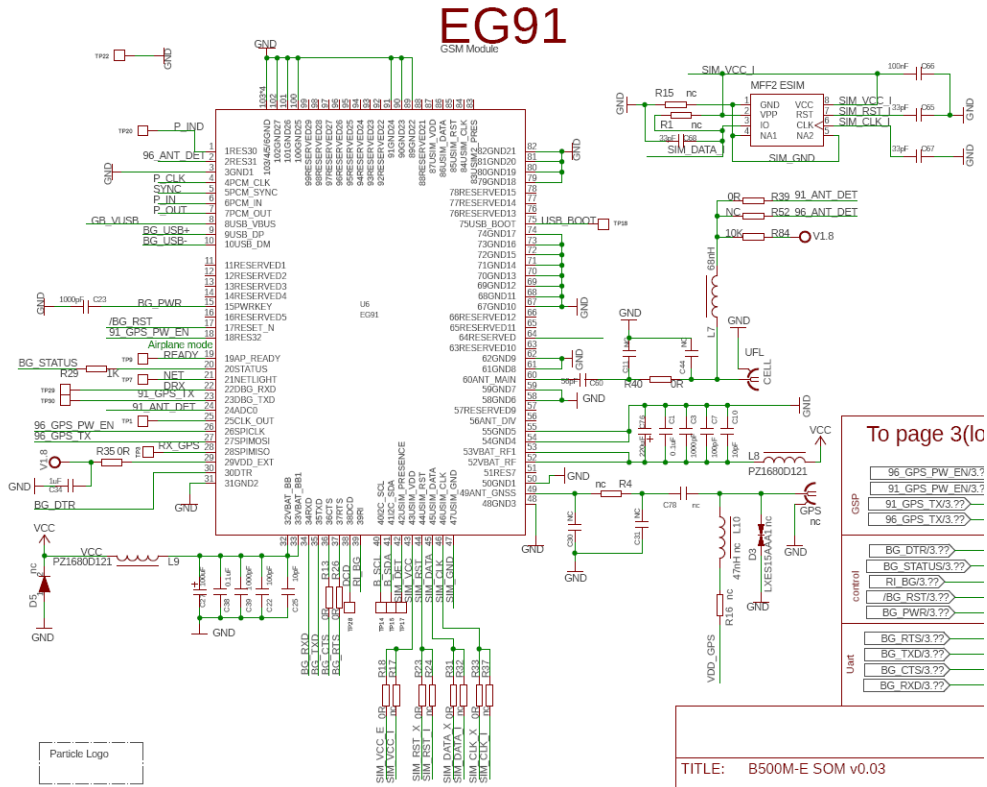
EG91
GSM Module

GND
TP22 GND
TP20 P_IND
96_ANT_DET
GND
P_CLK
SYNC
P_IN
P_OUT
GB_VUSB
BG_USB+
BG_USB-

1RES30
2RES31
3GND1
4PCM_CLK
5PCM_SYNC
6PCM_IN
7PCM_OUT
8USB_VBUS
9USB_DP
10USB_DM
11RESERVED1
12RESERVED2
13RESERVED3
14RESERVED4
15PWRKEY
16RESERVED5
17RESET_N
18RES32
19AP_READY
20STATUS
21NETLIGHT
22DBG_RXD
23DBG_TXD
24ADC0
25CLK_OUT
26SPICLK
27SPIMOSI
28SPIMISO
29VDD_EXT
30DTR
31GND2

GND 1000pF C23 BG_PWR
/BG_RST
91_GPS_PW_EN
Airplane mode
READY
BG_STATUS TP9 R29 1K
NET TP7
DRX
TP29 91_GPS_TX
TP30
91_ANT_DET
96_GPS_PW_EN TP1
96_GPS_TX
RX_GPS TP6
V1.8 R35 0R
GND 1uF C34
BG_DTR
GND

U6
EG91

82GND21
81GND20
80GND19
79GND18
78RESERVED15
77RESERVED14
76RESERVED13
75USB_BOOT USB_BOOT TP18
74GND17
73GND16
72GND15
71GND14
70GND13
69GND12
68GND11
67GND10
66RESERVED12
65RESERVED11
64RESERVED
63RESERVED10
62GND9
61GND8
60ANT_MAIN
59GND7
58GND6
57RESERVED9
56ANT_DIV
55GND5
54GND4
53VBAT_RF1
52VBAT_RF
51RES7
50GND1
49ANT_GNSS
48GND3

32VBAT_BB
33VBAT_BB1
34RXD
35TXD
36CTS
37RTS
38DCD
39RI
40I2C_SCL
41I2C_SDA
42USIM_PRESENCE
43USIM_VDD
44USIM_RST
45USIM_DATA
46USIM_CLK
47USIM_GND

103GND
102GND26
101GND25
100GND24
99RESERVED29
98RESERVED28
97RESERVED27
96RESERVED26
95RESERVED25
94RESERVED24
93RESERVED23
92RESERVED22
91RESERVED21
90GND23
89GND22
88RESERVED20
87USIM_VDD
86USIM_DATA
85USIM_RST
84USIM_CLK
83USIM_PRES

SIM_VCC_I
100nF C66
MFF2 ESIM
R15 nc
GND
GND VCC
VPP RST
IO CLK
NA1 NA2
R1 nc
33pF C68
SIM_DATA
SIM_GND
SIM_VCC_I
SIM_RST_I
SIM_CLK_I
33pF C65
33pF C67
GND

0R R39 91_ANT_DET
NC R52 96_ANT_DET
10K R84 V1.8
68nH
L7
GND
UFL
CELL
GND
NC
NC C11
C44
56pF C60
R40 0R
GND
GND
220uF C76
0.1uF C1
1000pF C8
100pF C7
10pF C10
VCC
L8
PZ1680D121
GND
nc R4
C78 nc
GPS nc
GND
NC C30
NC C31
GND
47nH nc L10
D3 LXES15AAA1
R16 nc
VDD_GPS
GND

VCC
VCC
PZ1680D121 L9
D5 nc
GND
C24 C38 C39 C22 C25
0.1uF 1000pF 100pF 10pF
GND
BG_RXD
BG_TXD
BG_CTS
BG_RTS
R13 R25
DCD
RI_BG
TP28
0R 0R
B_SCL B_SDA
TP14 TP15 TP16 TP17
SIM_DET
SIM_VCC
SIM_RST
SIM_DATA
SIM_CLK
SIM_GND
R18 R17 R23 R24 R31 R32 R33 R37
SIM_VCC_E 0R
SIM_VCC_I
SIM_RST_X 0R
SIM_RST_I
SIM_DATA_X 0R
SIM_DATA_I
SIM_CLK_X 0R
SIM_CLK_I

To page 3(lo
GSP
96_GPS_PW_EN/3.??
91_GPS_PW_EN/3.??
91_GPS_TX/3.??
96_GPS_TX/3.??
control
BG_DTR/3.??
BG_STATUS/3.??
RI_BG/3.??
/BG_RST/3.??
BG_PWR/3.??
Uart
BG_RTS/3.??
BG_TXD/3.??
BG_CTS/3.??
BG_RXD/3.??

Particle Logo

TITLE: B500M-E SOM v0.03